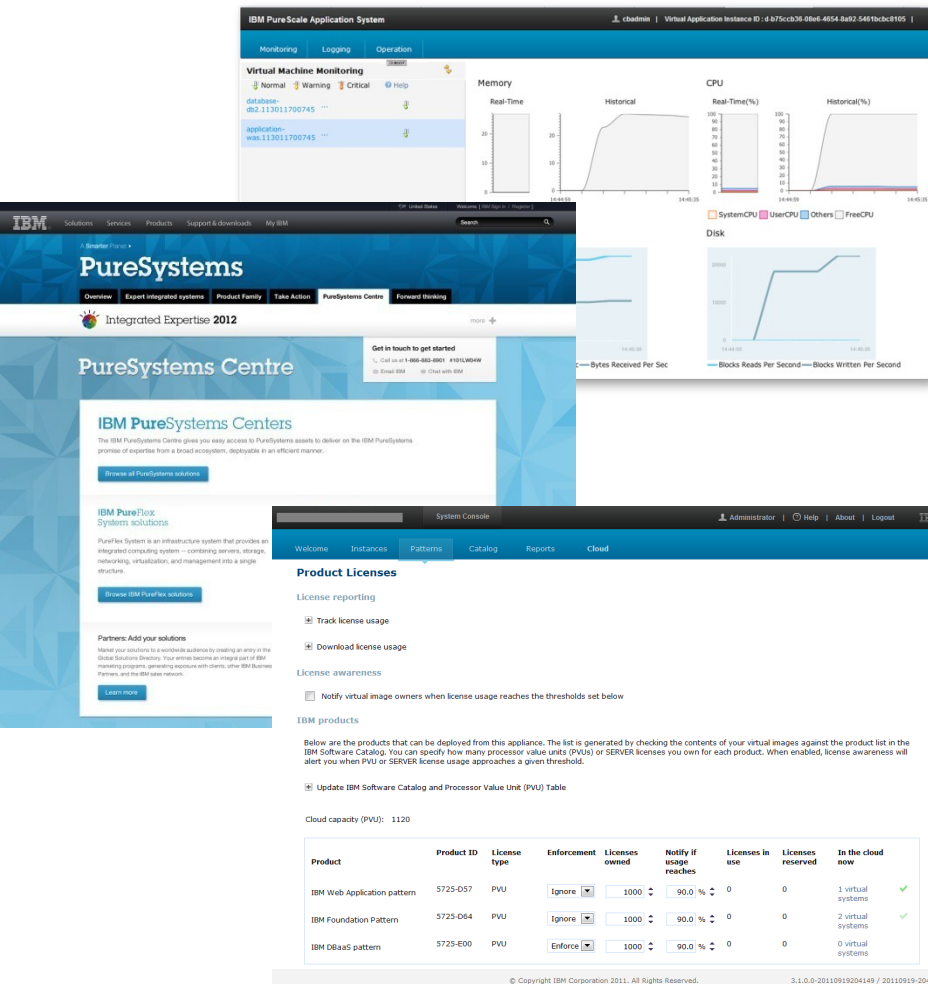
IBM PureScale Application System

cbadmin | Virtual Application Instance ID : d-b75ccb36-08e6-4654-8a92-5461bcbc8105

Monitoring Logging Operation

Virtual Machine Monitoring

Normal Warning Critical Help

database-db2.113011700745

application-was.113011700745

Memory

Real-Time Historical

20 10 0

14:44:55 14:45:35

CPU

Real-Time(%) Historical(%)

100 90 80 70 60 50 40 30 20 10 0

SystemCPU UserCPU Others FreeCPU

Disk

20000 10000 0

14:44:55 14:45:35

Bytes Received Per Sec

Blocks Reads Per Second Blocks Written Per Second

IBM Solutions Services Products Support & downloads My IBM

United States Welcome | IBM Sign in | Register

Search

A Smarter Planet

PureSystems

Overview Expert integrated systems Product Family Take Action PureSystems Centre Forward thinking

Integrated Expertise 2012

more

PureSystems Centre

Get in touch to get started

Call us at 1-866-883-8901 #101LW04W

Email IBM Chat with IBM

IBM PureSystems Centers

The IBM PureSystems Centre gives you easy access to PureSystems assets to deliver on the IBM PureSystems promise of expertise from a broad ecosystem, deployable in an efficient manner.

Browse all PureSystems solutions

IBM PureFlex System solutions

PureFlex System is an infrastructure system that provides an integrated computing system – combining servers, storage, networking, virtualization, and management into a single structure.

Browse IBM PureFlex solutions

Partners: Add your solutions

Market your solutions to a worldwide audience by creating an entry in the Global Solutions Directory. Your entries become an integral part of IBM marketing programs, generating exposure with clients, other IBM Business Partners, and the IBM sales network.

Learn more

System Console

Administrator | Help | About | Logout

Welcome Instances Patterns Catalog Reports Cloud

Product Licenses

License reporting

Track license usage

Download license usage

License awareness

Notify virtual image owners when license usage reaches the thresholds set below

IBM products

Below are the products that can be deployed from this appliance. The list is generated by checking the contents of your virtual images against the product list in the IBM Software Catalog. You can specify how many processor value units (PVUs) or SERVER licenses you own for each product. When enabled, license awareness will alert you when PVU or SERVER license usage approaches a given threshold.

Update IBM Software Catalog and Processor Value Unit (PVU) Table

Cloud capacity (PVU): 1120

| Product | Product ID | License type | Enforcement | Licenses owned | Notify if usage reaches | Licenses in use | Licenses reserved | In the cloud now |
|---|---|---|---|---|---|---|---|---|
| IBM Web Application pattern | 5725-D57 | PVU | Ignore | 1000 | 90.0 % | 0 | 0 | 1 virtual systems |
| IBM Foundation Pattern | 5725-D64 | PVU | Ignore | 1000 | 90.0 % | 0 | 0 | 2 virtual systems |
| IBM DBaaS pattern | 5725-E00 | PVU | Enforce | 1000 | 90.0 % | 0 | 0 | 0 virtual systems |

© Copyright IBM Corporation 2011. All Rights Reserved.

3.1.0.0-20110919204149 / 20110919-20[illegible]